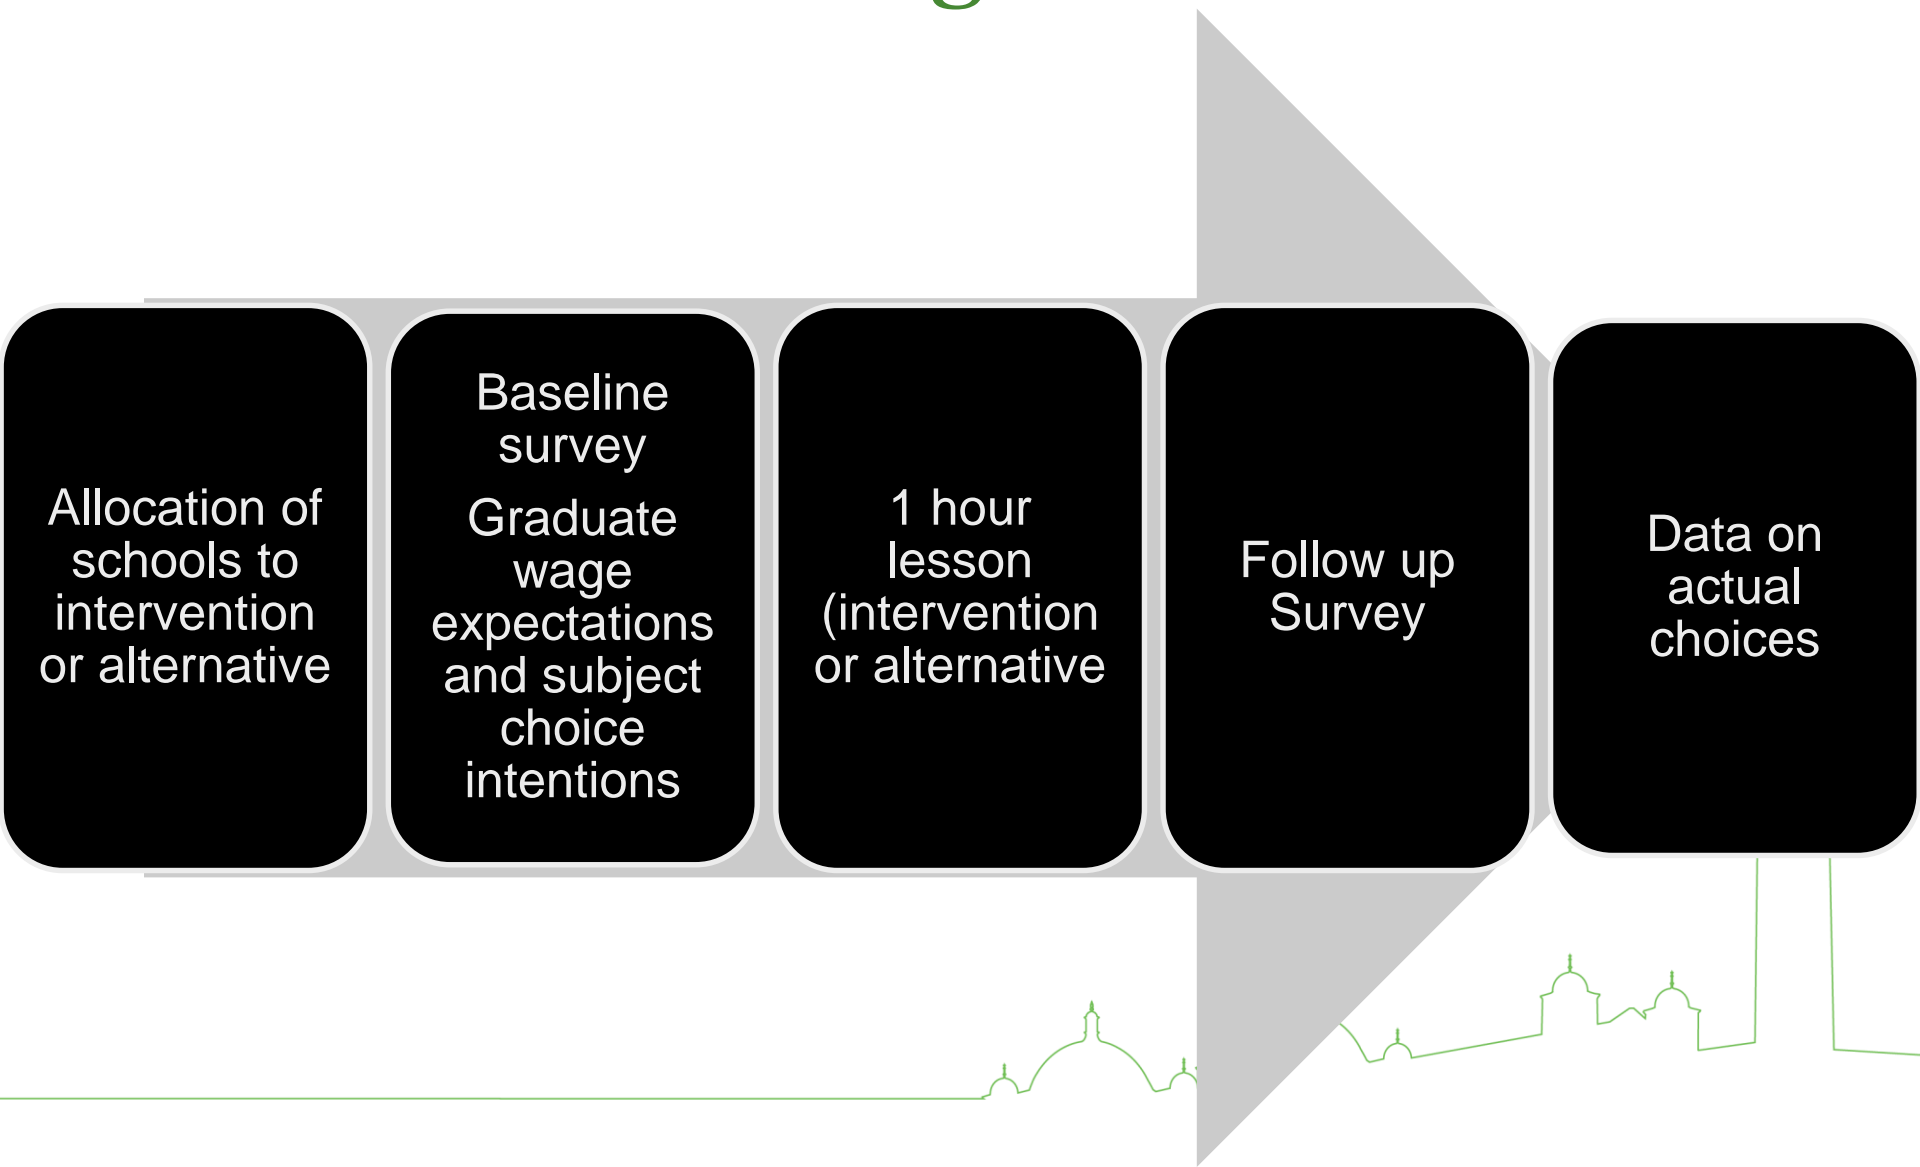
Allocation of schools to intervention or alternative

Baseline survey

Graduate wage expectations and subject choice intentions

1 hour lesson (intervention or alternative

Follow up Survey

Data on actual choices